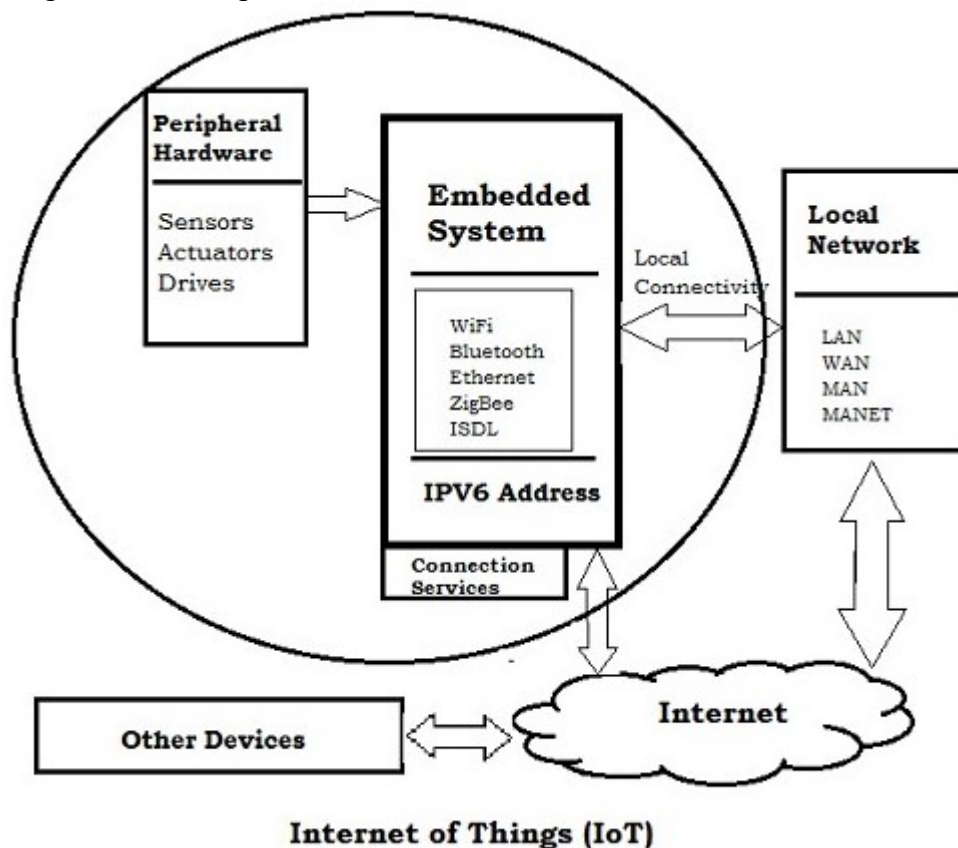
Peripheral Hardware

Sensors
Actuators
Drives

Embedded System

WiFi
Bluetooth
Ethernet
ZigBee
ISDL

IPV6 Address

Connection Services

Local Connectivity

Local Network

LAN
WAN
MAN
MANET

Other Devices

Internet

Internet of Things (IoT)